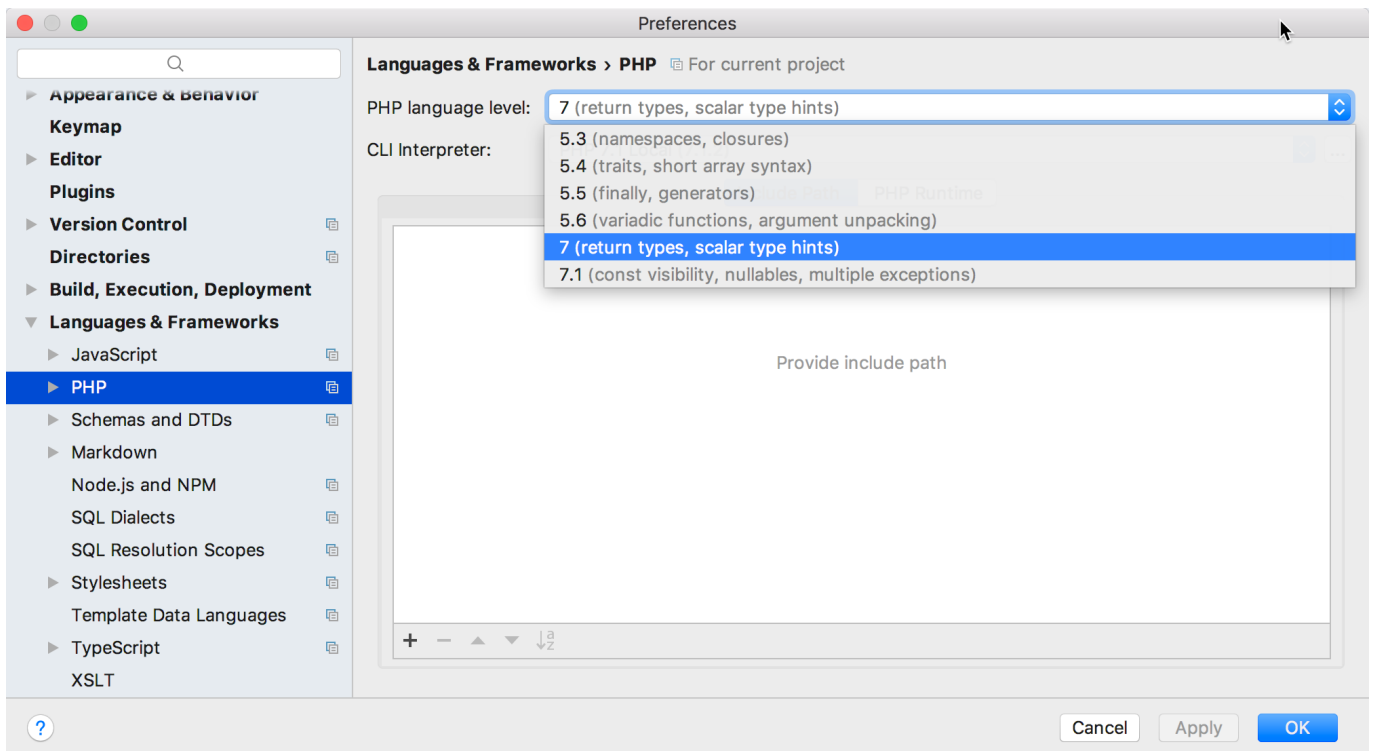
Preferences

Appearance & Behavior
Keymap
Editor
Plugins
Version Control
Directories
Build, Execution, Deployment
Languages & Frameworks
JavaScript
PHP
Schemas and DTDs
Markdown
Node.js and NPM
SQL Dialects
SQL Resolution Scopes
Stylesheets
Template Data Languages
TypeScript
XSLT

Languages & Frameworks › PHP For current project

PHP language level: 7 (return types, scalar type hints)

CLI Interpreter:

5.3 (namespaces, closures)
5.4 (traits, short array syntax)
5.5 (finally, generators)
5.6 (variadic functions, argument unpacking)
7 (return types, scalar type hints)
7.1 (const visibility, nullables, multiple exceptions)

PHP Runtime

Provide include path

+ −

?

Cancel Apply OK